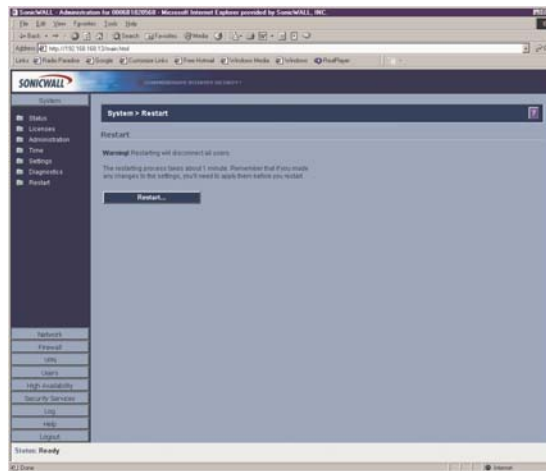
SonicWALL - Administration for 0006B1020560 - Microsoft Internet Explorer provided by SonicWALL, INC.

File Edit View Favorites Tools Help

Back Search Favorites Media

Address http://192.168.168.1/main.html

Links Radio Paradise Google Customize Links Free Hotmail Windows Media Windows RealPlayer

SONICWALL

System

Status
Licenses
Administration
Time
Settings
Diagnostics
Restart

System > Restart

Restart

Warning! Restarting will disconnect all users.

The restarting process takes about 1 minute. Remember that if you made any changes to the settings, you'll need to apply them before you restart.

Restart...

Network
Firewall
VPN
Users
High Availability
Security Services
Log
Help
Logout

Status: Ready

Done

Internet